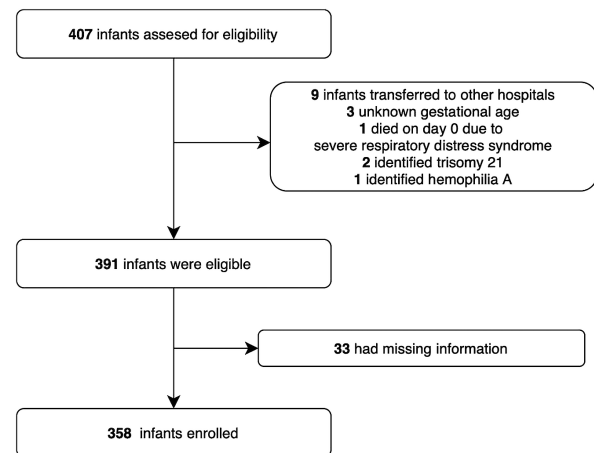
**407** infants assesed for eligibility

**9** infants transferred to other hospitals
**3** unknown gestational age
**1** died on day 0 due to
severe respiratory distress syndrome
**2** identified trisomy 21
**1** identified hemophilia A

**391** infants were eligible

**33** had missing information

**358** infants enrolled